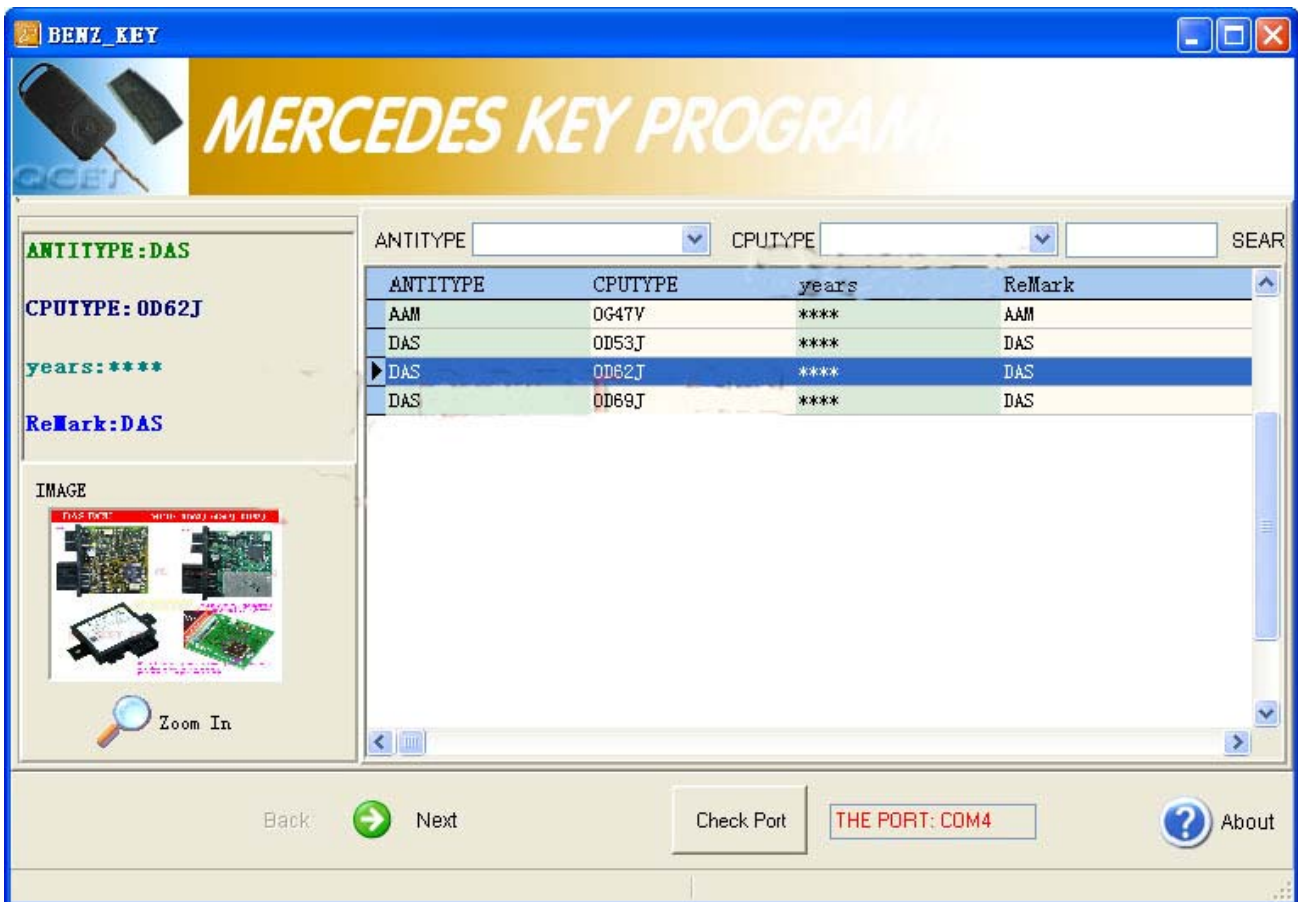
BENZ_KEY

MERCEDES KEY PROGRA

ANTITYPE:DAS

CPUTYPE: 0D62J

years:****

ReMark:DAS

IMAGE

Zoom In

ANTITYPE CPUTYPE SEAR

| ANTITYPE | CPUTYPE | years | ReMark |
|---|---|---|---|
| AAM | 0G47V | **** | AAM |
| DAS | 0D53J | **** | DAS |
| DAS | 0D62J | **** | DAS |
| DAS | 0D69J | **** | DAS |

Back Next Check Port THE PORT: COM4 About